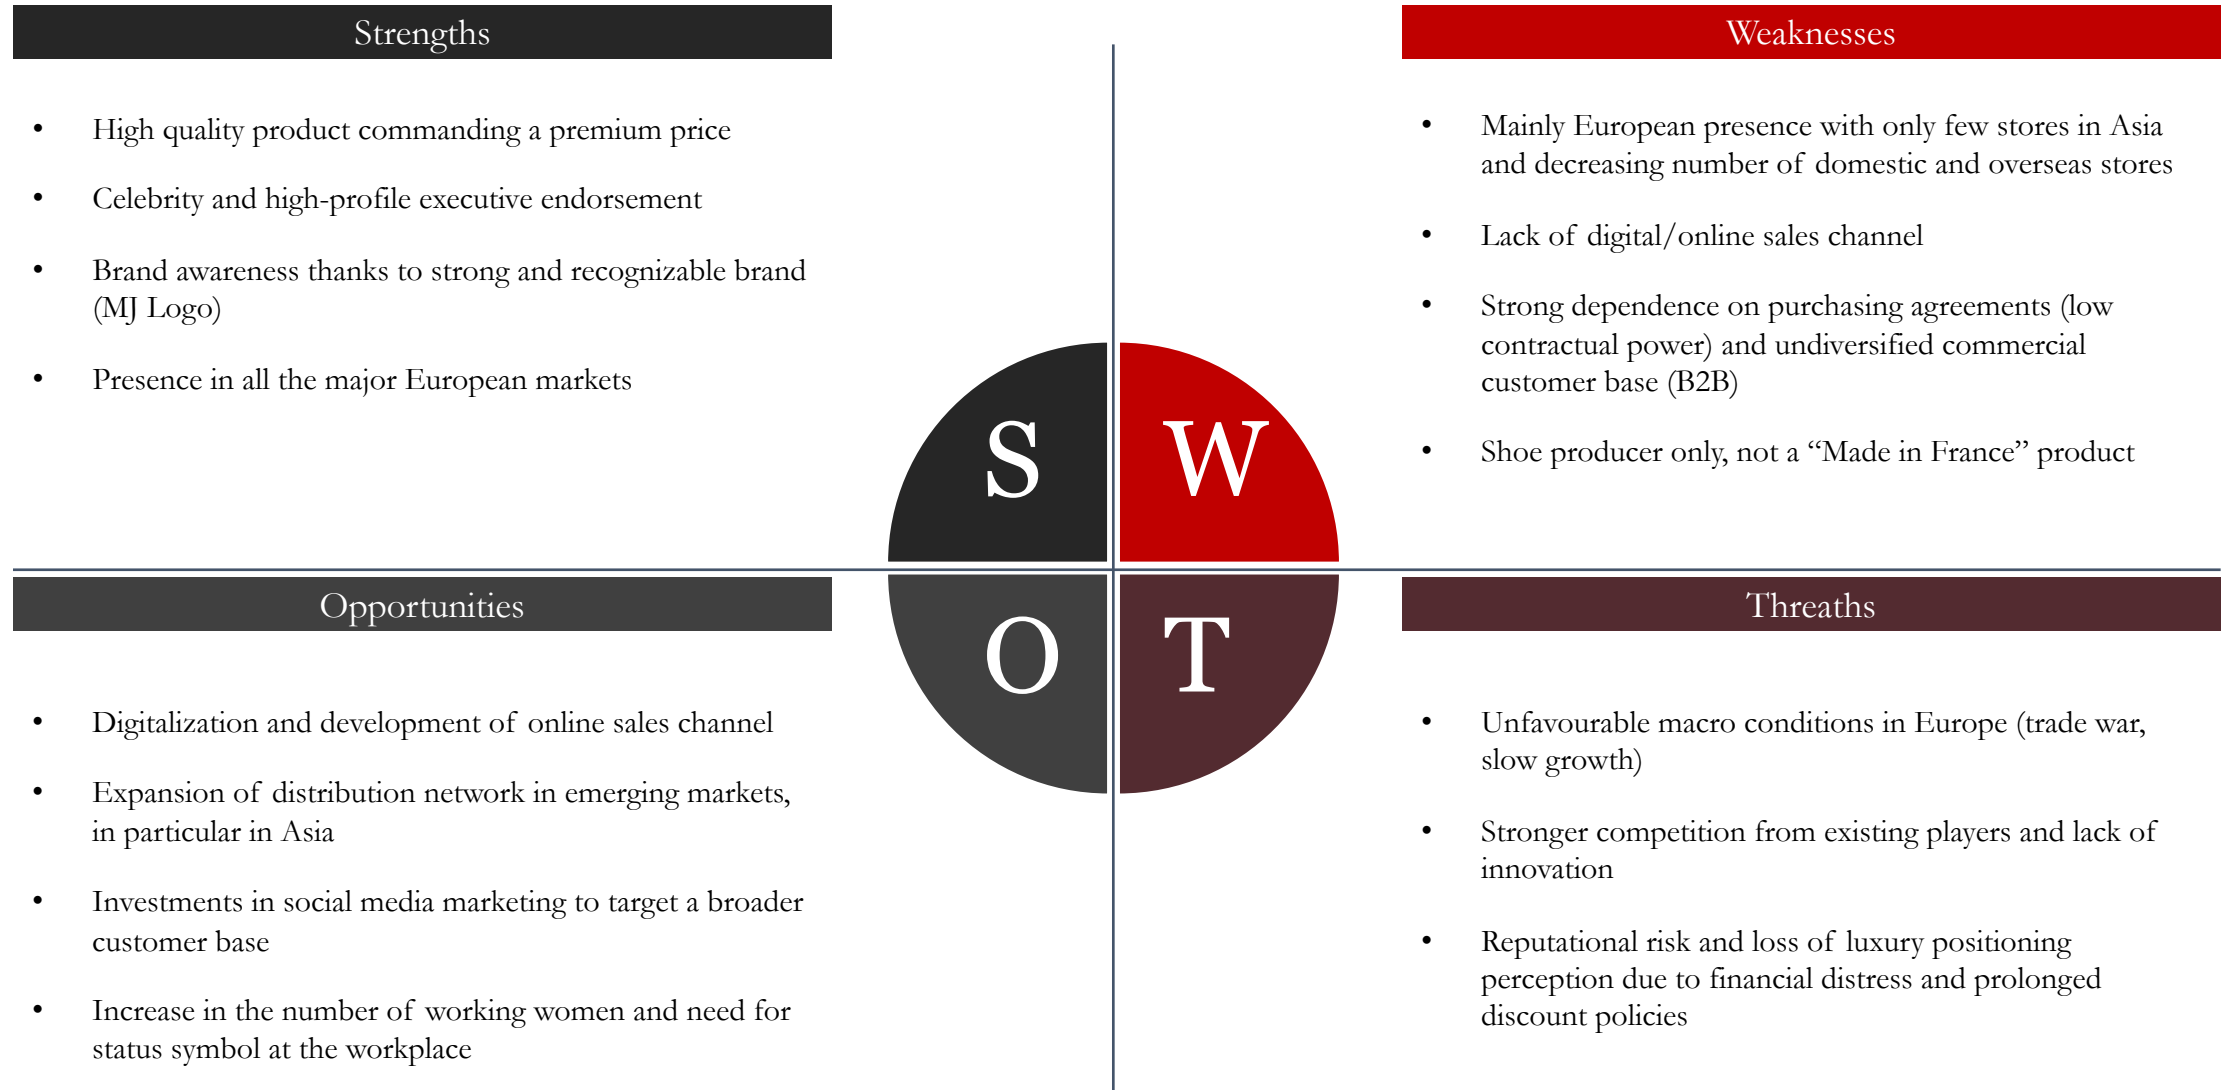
Strengths

- High quality product commanding a premium price
- Celebrity and high-profile executive endorsement
- Brand awareness thanks to strong and recognizable brand (MJ Logo)
- Presence in all the major European markets

Weaknesses

- Mainly European presence with only few stores in Asia and decreasing number of domestic and overseas stores
- Lack of digital/online sales channel
- Strong dependence on purchasing agreements (low contractual power) and undiversified commercial customer base (B2B)
- Shoe producer only, not a "Made in France" product

S W O T

Opportunities

- Digitalization and development of online sales channel
- Expansion of distribution network in emerging markets, in particular in Asia
- Investments in social media marketing to target a broader customer base
- Increase in the number of working women and need for status symbol at the workplace

Threaths

- Unfavourable macro conditions in Europe (trade war, slow growth)
- Stronger competition from existing players and lack of innovation
- Reputational risk and loss of luxury positioning perception due to financial distress and prolonged discount policies